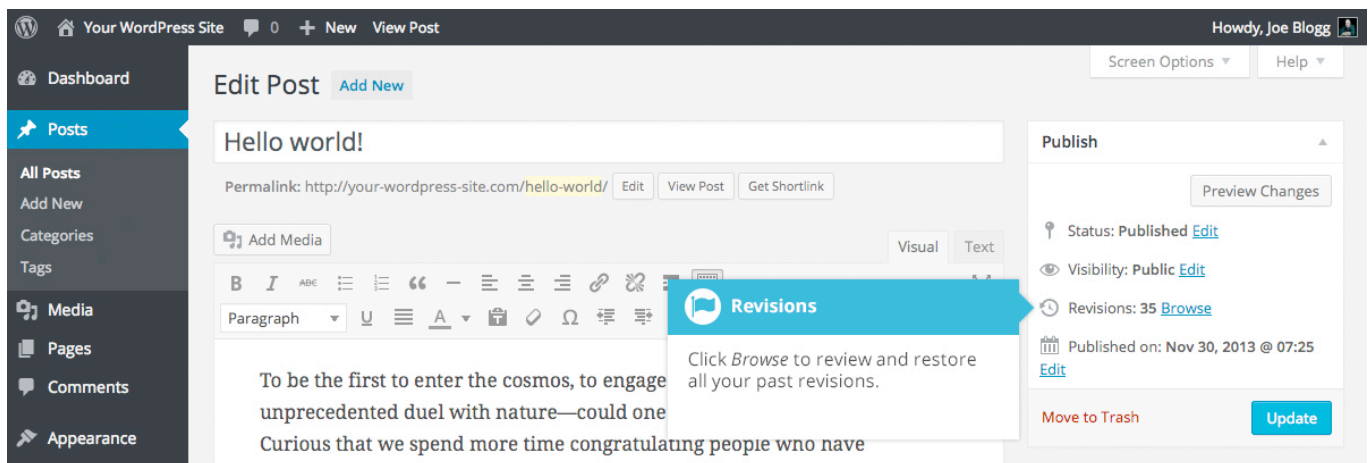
Your WordPress Site 0 + New View Post Howdy, Joe Blogg

Dashboard
Posts
All Posts
Add New
Categories
Tags
Media
Pages
Comments
Appearance

Screen Options ▼ Help ▼

Edit Post Add New

Hello world!

Permalink: http://your-wordpress-site.com/hello-world/ Edit View Post Get Shortlink

Add Media Visual Text

Paragraph

To be the first to enter the cosmos, to engage unprecedented duel with nature—could one Curious that we spend more time congratulating people who have

Revisions

Click *Browse* to review and restore all your past revisions.

Publish

Preview Changes

Status: Published Edit

Visibility: Public Edit

Revisions: 35 Browse

Published on: Nov 30, 2013 @ 07:25 Edit

Move to Trash Update